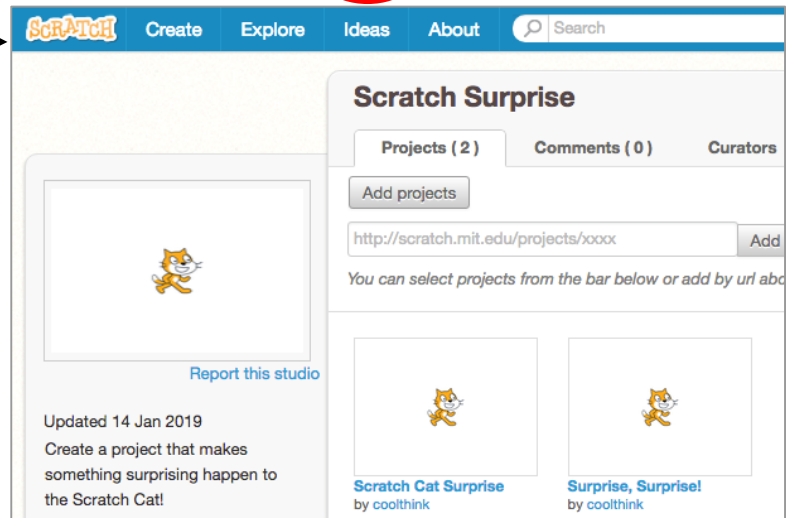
SCRATCH Create Explore Ideas About Search

Scratch Surprise

Projects ( 2 ) Comments ( 0 ) Curators

Add projects

http://scratch.mit.edu/projects/xxxx Add

You can select projects from the bar below or add by url abo

Report this studio

Updated 14 Jan 2019

Create a project that makes something surprising happen to the Scratch Cat!

Scratch Cat Surprise
by coolthink

Surprise, Surprise!
by coolthink